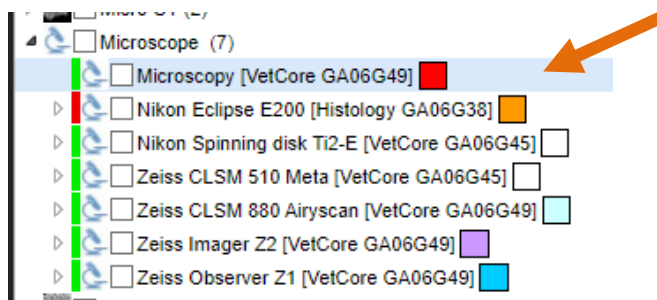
Micro CT (2)
Microscope (7)
Microscopy [VetCore GA06G49]
Nikon Eclipse E200 [Histology GA06G38]
Nikon Spinning disk Ti2-E [VetCore GA06G45]
Zeiss CLSM 510 Meta [VetCore GA06G45]
Zeiss CLSM 880 Airyscan [VetCore GA06G49]
Zeiss Imager Z2 [VetCore GA06G49]
Zeiss Observer Z1 [VetCore GA06G49]